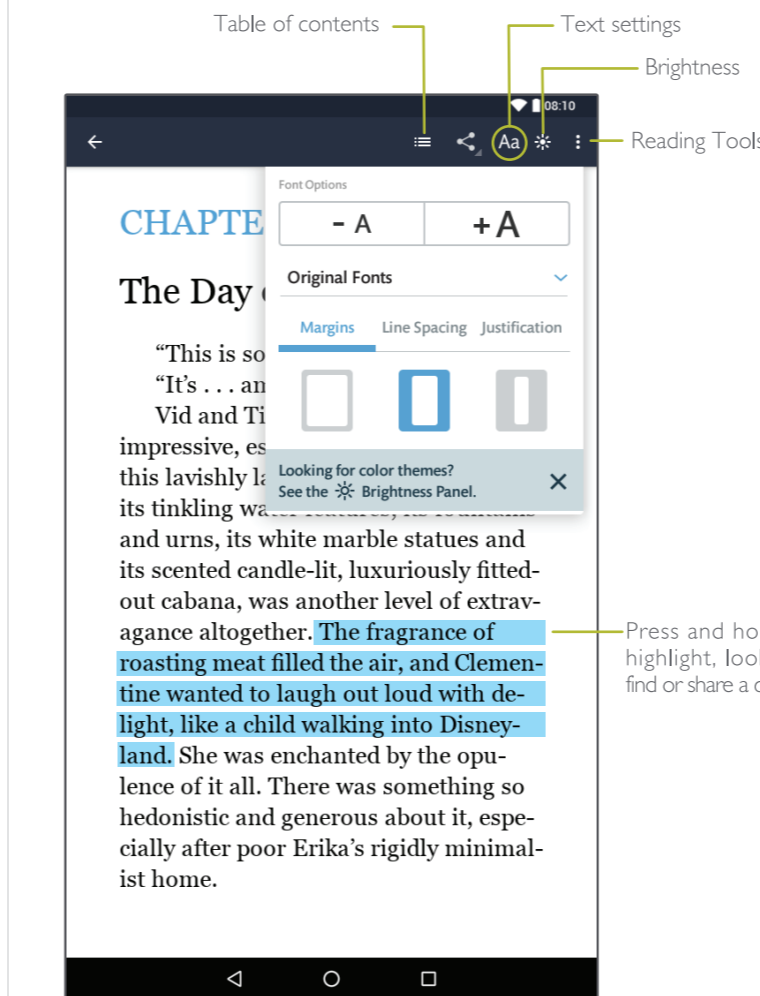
Table of contents

Text settings

Brightness

Reading Tools

08:10

Aa

Font Options

- A

+A

Original Fonts

Margins

Line Spacing

Justification

Looking for color themes? See the Brightness Panel.

CHAPTE

The Day

"This is so

"It's . . . an

Vid and Ti

impressive, es

this lavishly la

its tinkling wa

and urns, its white marble statues and its scented candle-lit, luxuriously fitted-out cabana, was another level of extravagance altogether. The fragrance of roasting meat filled the air, and Clementine wanted to laugh out loud with delight, like a child walking into Disneyland. She was enchanted by the opulence of it all. There was something so hedonistic and generous about it, especially after poor Erika's rigidly minimalist home.

Press and ho highlight, lool find or share a